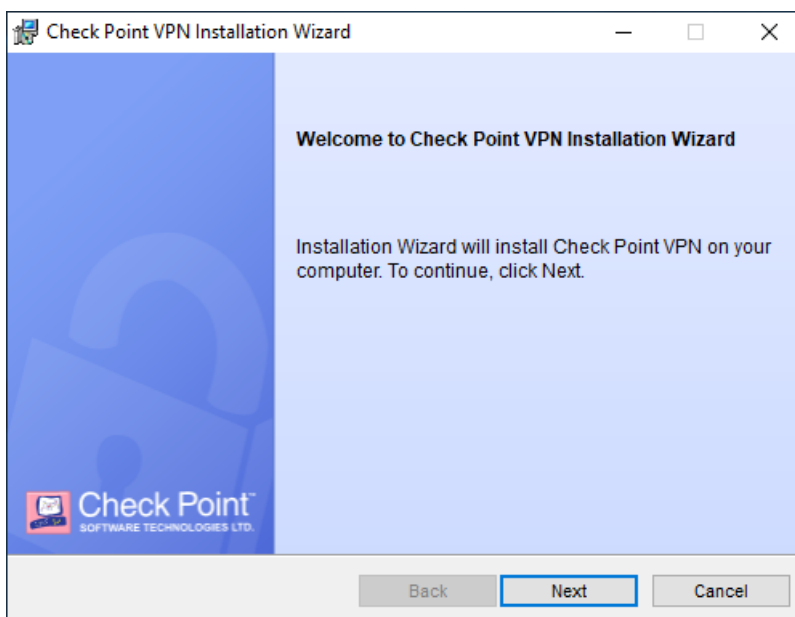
Check Point VPN Installation Wizard

Welcome to Check Point VPN Installation Wizard

Installation Wizard will install Check Point VPN on your computer. To continue, click Next.

Check Point™
SOFTWARE TECHNOLOGIES LTD.

Back
Next
Cancel